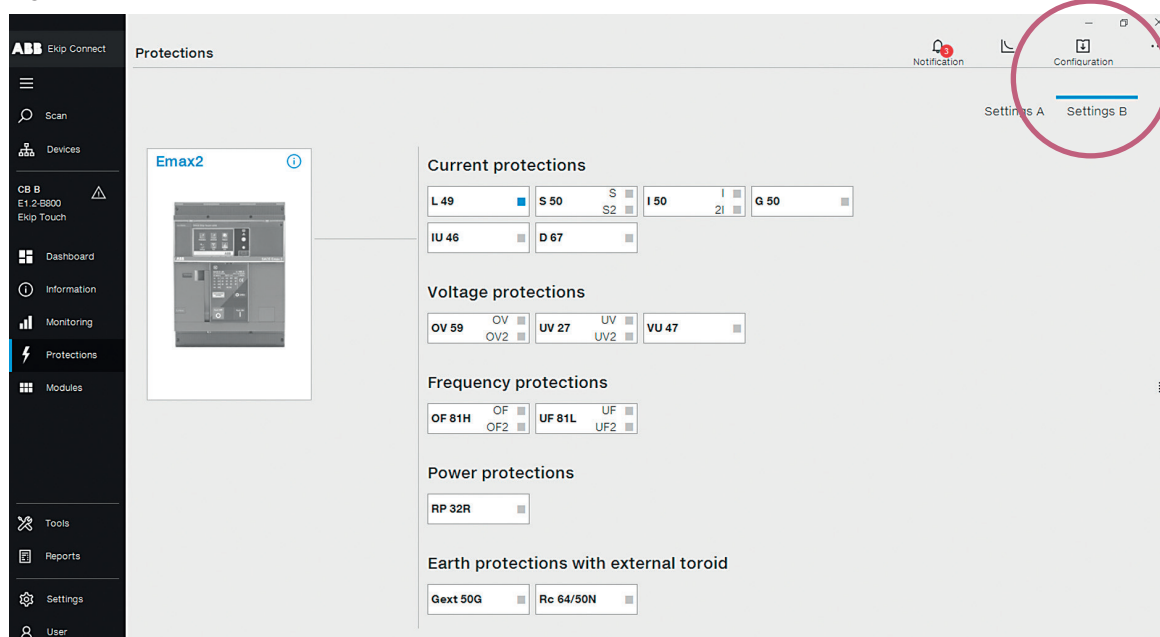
ABB Ekip Connect

Scan

Devices

CB B
E1.2-B800
Ekip Touch

Dashboard

Information

Monitoring

Protections

Modules

Tools

Reports

Settings

User

Protections

3
Notification

Configuration

Settings A

Settings B

Emax2

Current protections

L 49

S 50 S S2

I 50 I 2I

G 50

IU 46

D 67

Voltage protections

OV 59 OV OV2

UV 27 UV UV2

VU 47

Frequency protections

OF 81H OF OF2

UF 81L UF UF2

Power protections

RP 32R

Earth protections with external toroid

Gext 50G

Rc 64/50N